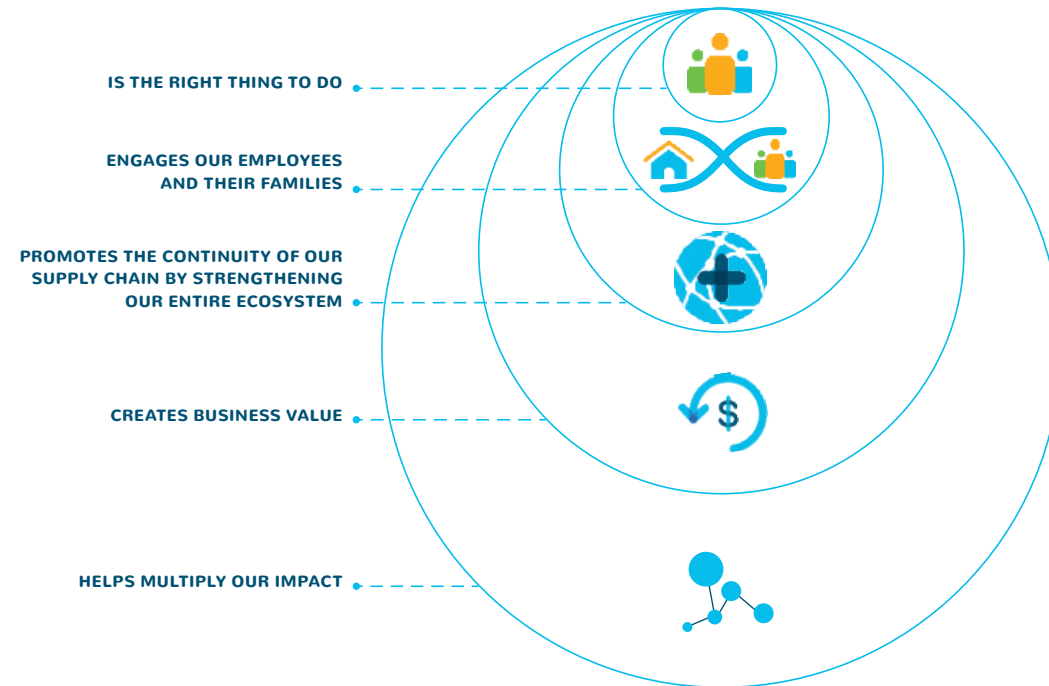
IS THE RIGHT THING TO DO

ENGAGES OUR EMPLOYEES AND THEIR FAMILIES

PROMOTES THE CONTINUITY OF OUR SUPPLY CHAIN BY STRENGTHENING OUR ENTIRE ECOSYSTEM

CREATES BUSINESS VALUE

HELPS MULTIPLY OUR IMPACT